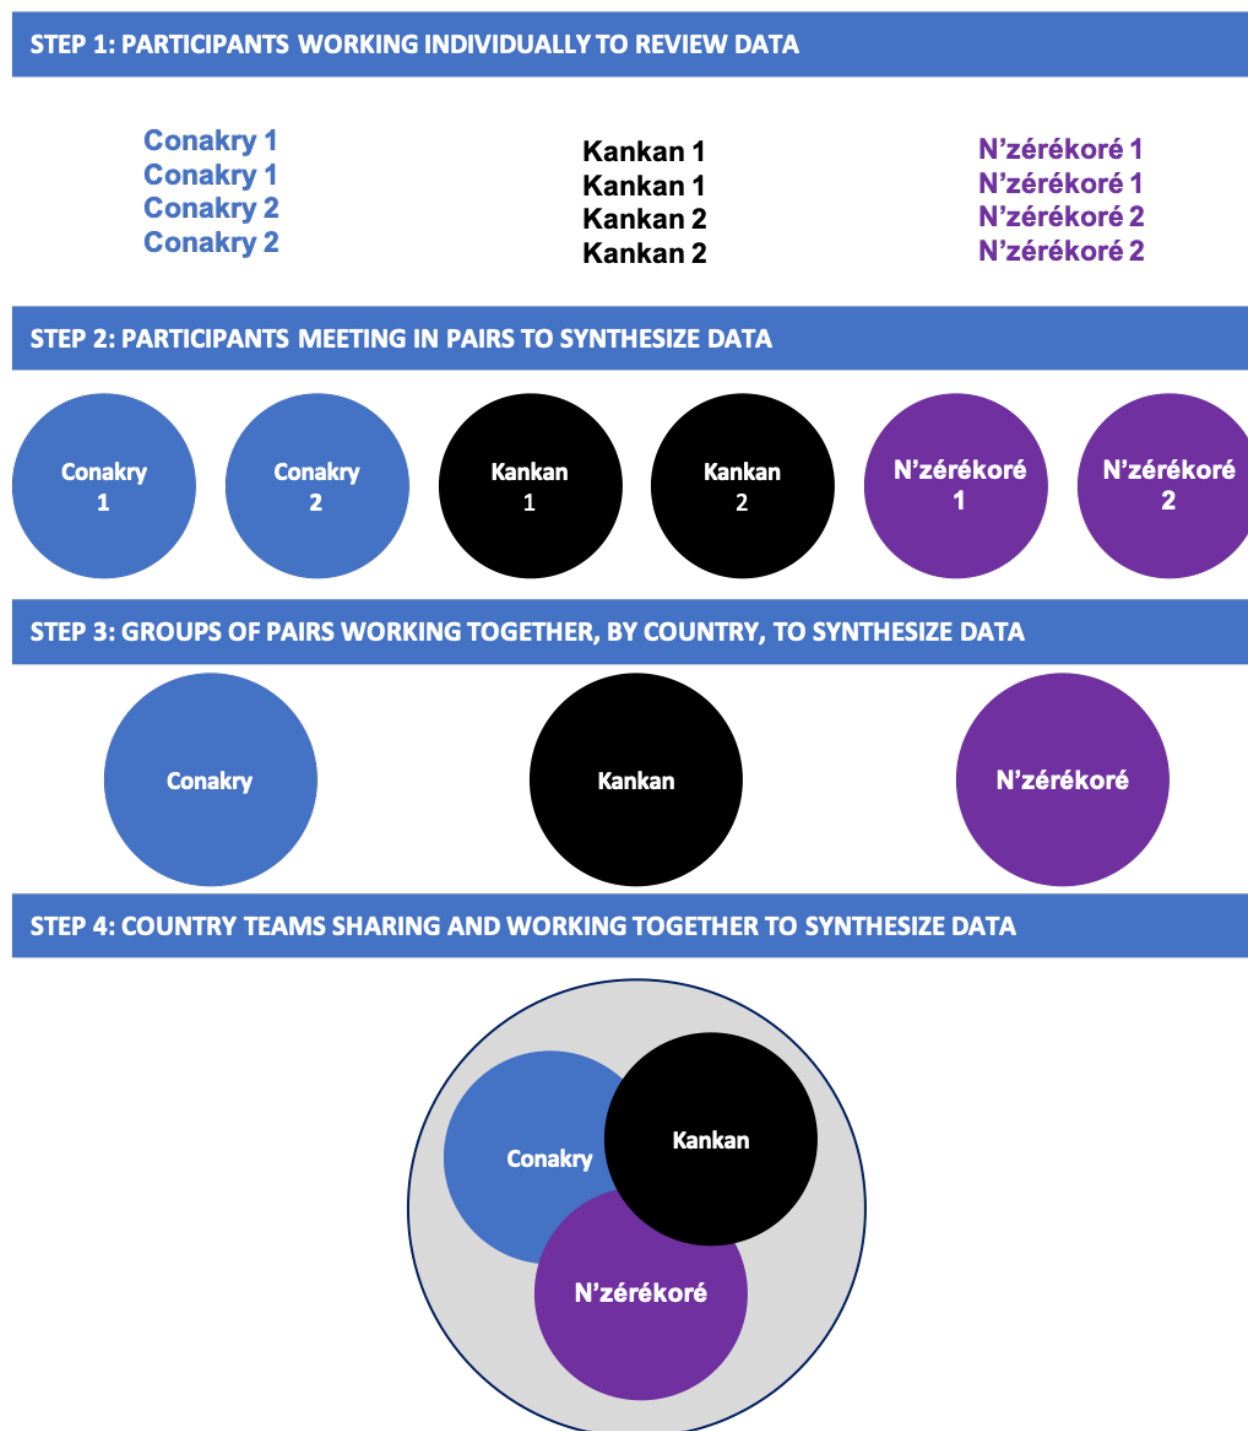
STEP 1: PARTICIPANTS WORKING INDIVIDUALLY TO REVIEW DATA

Conakry 1
Conakry 1
Conakry 2
Conakry 2

Kankan 1
Kankan 1
Kankan 2
Kankan 2

N'zérékoré 1
N'zérékoré 1
N'zérékoré 2
N'zérékoré 2

STEP 2: PARTICIPANTS MEETING IN PAIRS TO SYNTHESIZE DATA

Conakry 1

Conakry 2

Kankan 1

Kankan 2

N'zérékoré 1

N'zérékoré 2

STEP 3: GROUPS OF PAIRS WORKING TOGETHER, BY COUNTRY, TO SYNTHESIZE DATA

Conakry

Kankan

N'zérékoré

STEP 4: COUNTRY TEAMS SHARING AND WORKING TOGETHER TO SYNTHESIZE DATA

Conakry

Kankan

N'zérékoré